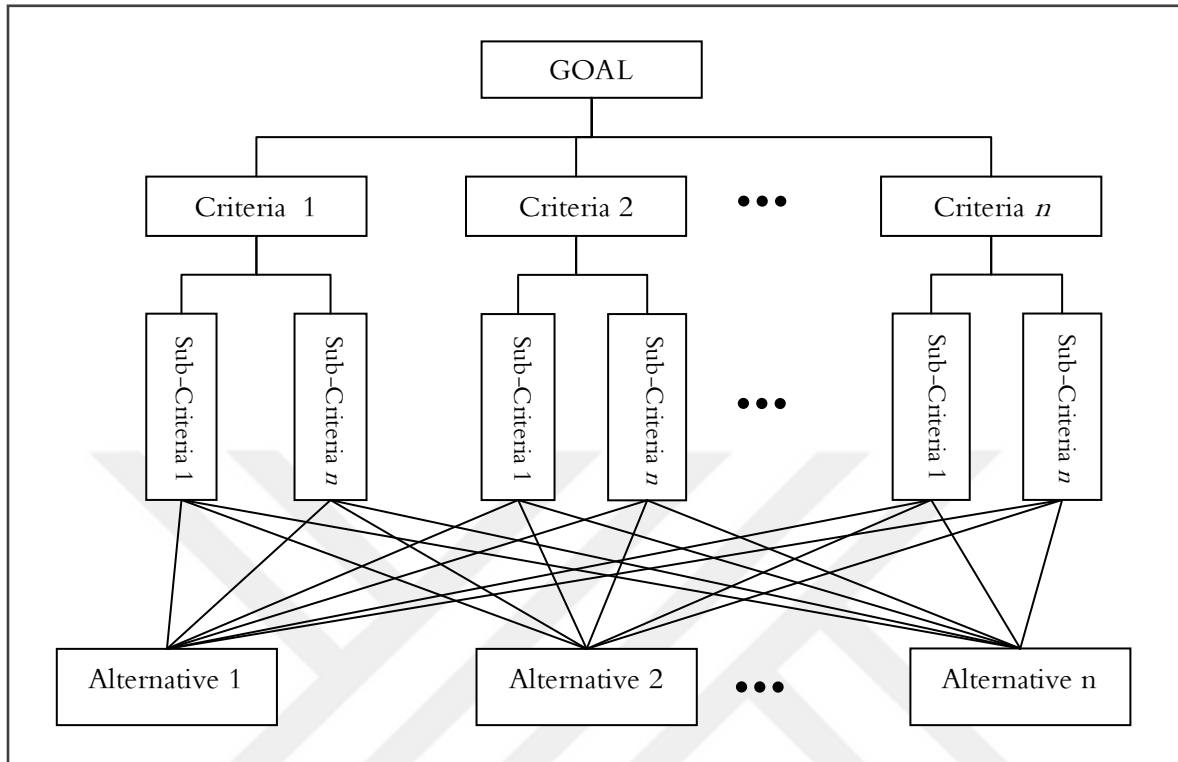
GOAL

Criteria 1

Criteria 2

•••

Criteria $n$

Sub-Criteria 1

Sub-Criteria $n$

Sub-Criteria 1

Sub-Criteria $n$

•••

Sub-Criteria 1

Sub-Criteria $n$

Alternative 1

Alternative 2

•••

Alternative n